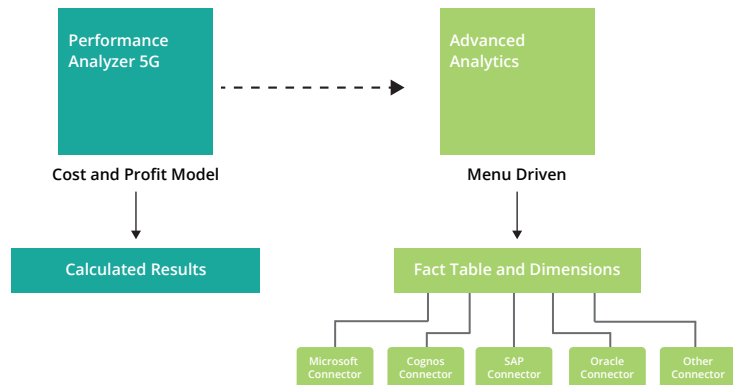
Performance Analyzer 5G

Advanced Analytics

Cost and Profit Model

Menu Driven

Calculated Results

Fact Table and Dimensions

Microsoft Connector

Cognos Connector

SAP Connector

Oracle Connector

Other Connector